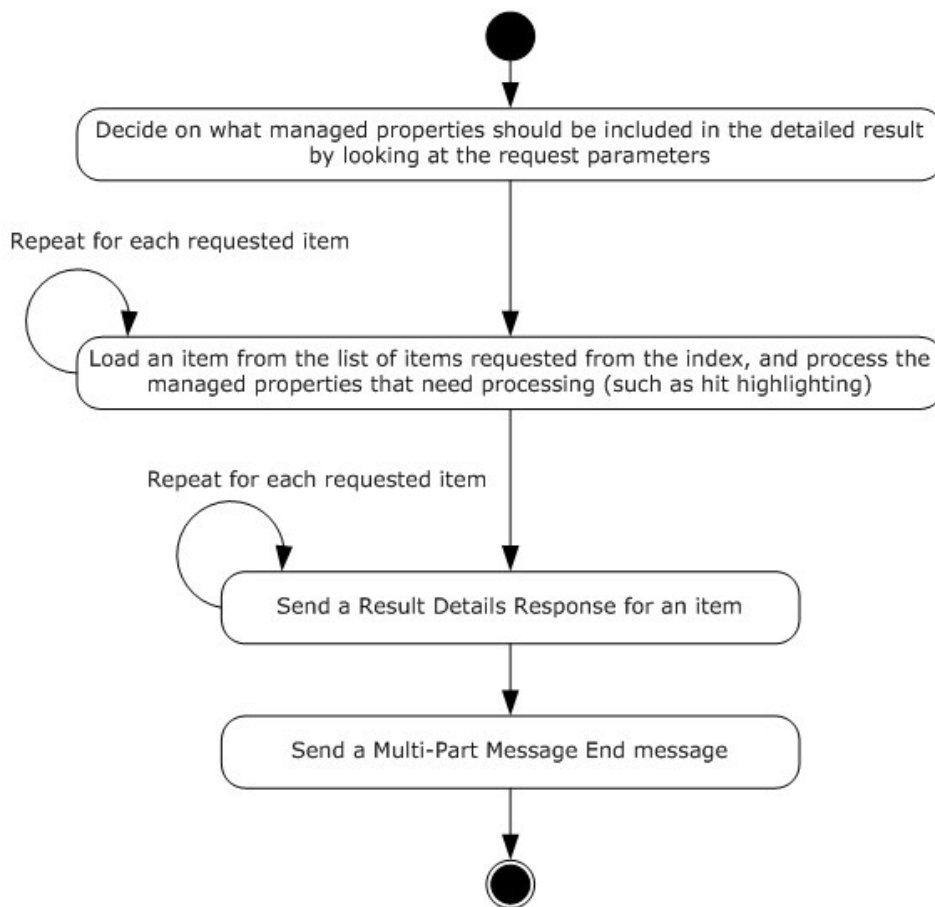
Decide on what managed properties should be included in the detailed result by looking at the request parameters

Repeat for each requested item

Load an item from the list of items requested from the index, and process the managed properties that need processing (such as hit highlighting)

Repeat for each requested item

Send a Result Details Response for an item

Send a Multi-Part Message End message